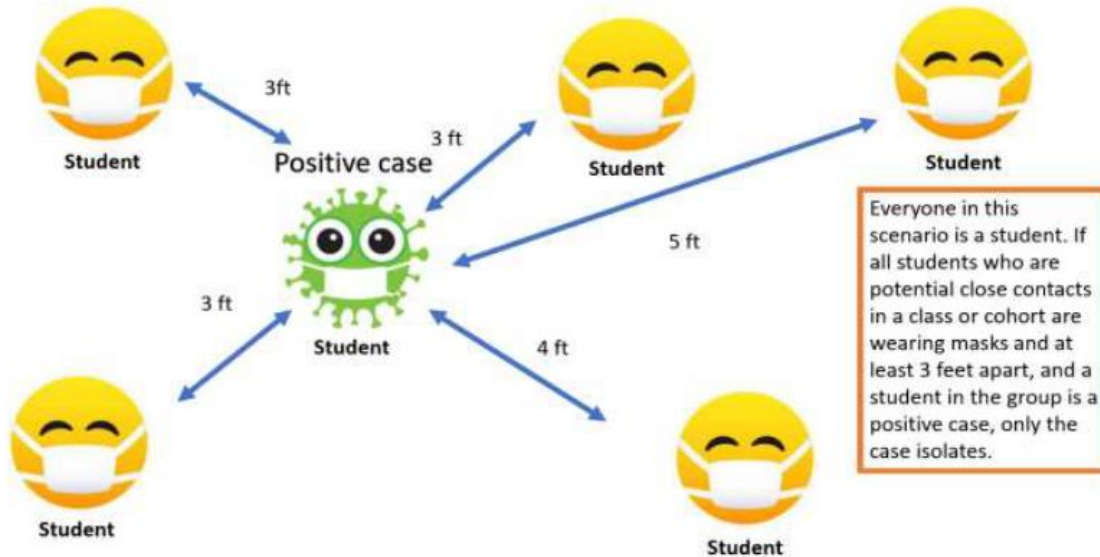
Student

3ft

3 ft

Student

Student

Positive case

Student

5 ft

3 ft

4 ft

Everyone in this scenario is a student. If all students who are potential close contacts in a class or cohort are wearing masks and at least 3 feet apart, and a student in the group is a positive case, only the case isolates.

Student

Student